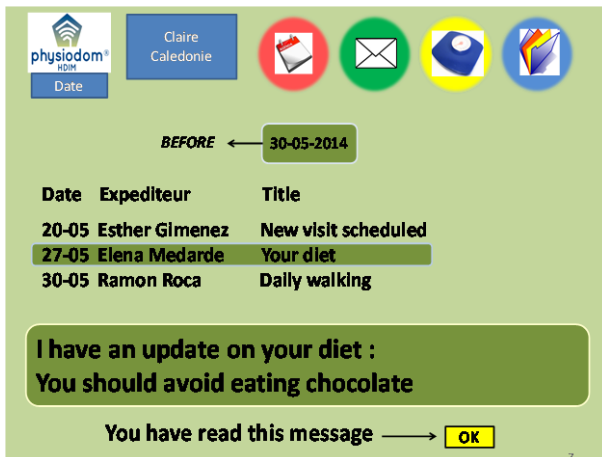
physiodom®
HDIM

Date

Claire
Caledonie

BEFORE

30-05-2014

| Date | Expediteur | Title |
|---|---|---|
| 20-05 | Esther Gimenez | New visit scheduled |
| 27-05 | Elena Medarde | Your diet |
| 30-05 | Ramon Roca | Daily walking |

I have an update on your diet :
You should avoid eating chocolate

You have read this message

OK